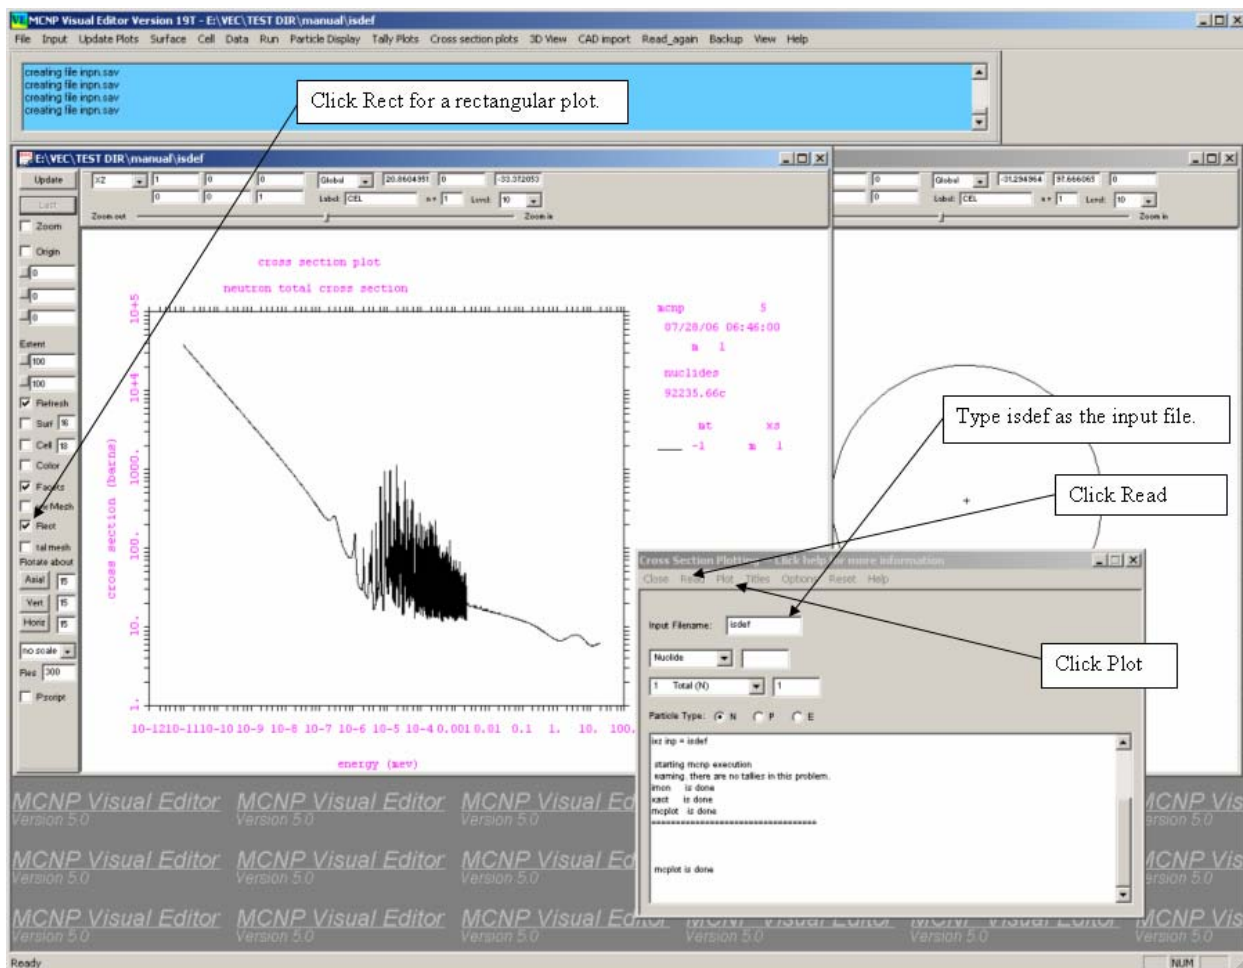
MCNP Visual Editor Version 19T - E:\VEC\TEST DIR\manual\isdef

File Input Update Plots Surface Cell Data Run Particle Display Tally Plots Cross section plots 3D View CAD import Read_again Backup View Help

creating file inpn.sav
creating file inpn.sav
creating file inpn.sav
creating file inpn.sav

Click Rect for a rectangular plot.

E:\VEC\TEST DIR\manual\isdef

Update

Last

Zoom

Origin

0

0

0

Extent

100

100

Refresh

Surf 16

Cell 18

Color

Facets

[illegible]Mesh

Rect

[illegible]tal mesh

Rotate about

Axial 15

Vert 15

Horiz 15

no scale

Res 300

Pscript

XZ 1 0 0

0 0 1

Global 20.8604351 0 -33.372053

Label: CEL n+ 1 Level: 10

Zoom out Zoom in

cross section plot

neutron total cross section

mcnp 5
07/28/06 06:46:00
m 1

nuclides
92235.66c

mt xs
-1 m 1

10+5

10+4

1000.

100.

10.

1.

cross section (barns)

10-1210-1110-10 10-9 10-8 10-7 10-6 10-5 10-4 0.001 0.01 0.1 1. 10. 100.

energy (mev)

0 Global -31.294964 97.666065 0

0 Label: CEL n+ 1 Level: 10

Zoom in

Type isdef as the input file.

Click Read

Click Plot

Cross Section Plotting - Click help for more information

Close Read Plot Titles Options Reset Help

Input Filename: isdef

Nuclide

1 Total (N) 1

Particle Type: N P E

ixz inp = isdef

starting mcnp execution
warning. there are no tallies in this problem.
imcn is done
xact is done
mcplot is done
==================================

mcplot is done

MCNP Visual Editor Version 5.0 MCNP Visual Editor Version 5.0 MCNP Visual Ed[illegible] Version 5.0 MCNP Vis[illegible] Version 5.0

MCNP Visual Editor Version 5.0 MCNP Visual Editor Version 5.0 MCNP Visual Ed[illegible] Version 5.0 MCNP Vis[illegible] Version 5.0

MCNP Visual Editor Version 5.0 MCNP Visual Editor Version 5.0 MCNP Visual Editor Version 5.0 MCNP Visual Editor Version 5.0 MCNP Visual Editor Version 5.0 MCNP Vis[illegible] Version 5.0

Ready NUM